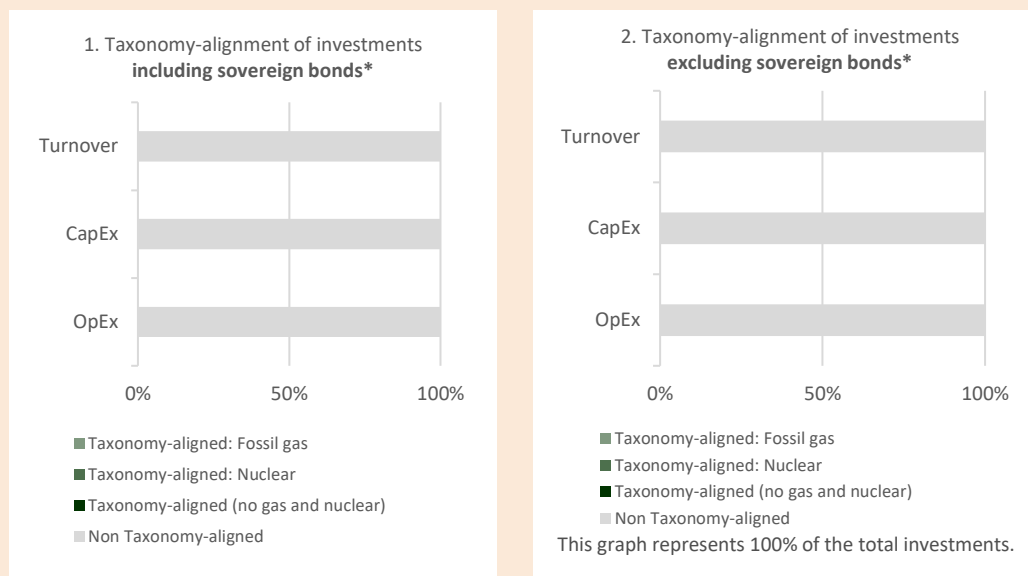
1. Taxonomy-alignment of investments **including sovereign bonds***

Turnover

CapEx

OpEx

0%

50%

100%

Taxonomy-aligned: Fossil gas

Taxonomy-aligned: Nuclear

Taxonomy-aligned (no gas and nuclear)

Non Taxonomy-aligned

2. Taxonomy-alignment of investments **excluding sovereign bonds***

Turnover

CapEx

OpEx

0%

50%

100%

Taxonomy-aligned: Fossil gas

Taxonomy-aligned: Nuclear

Taxonomy-aligned (no gas and nuclear)

Non Taxonomy-aligned

This graph represents 100% of the total investments.